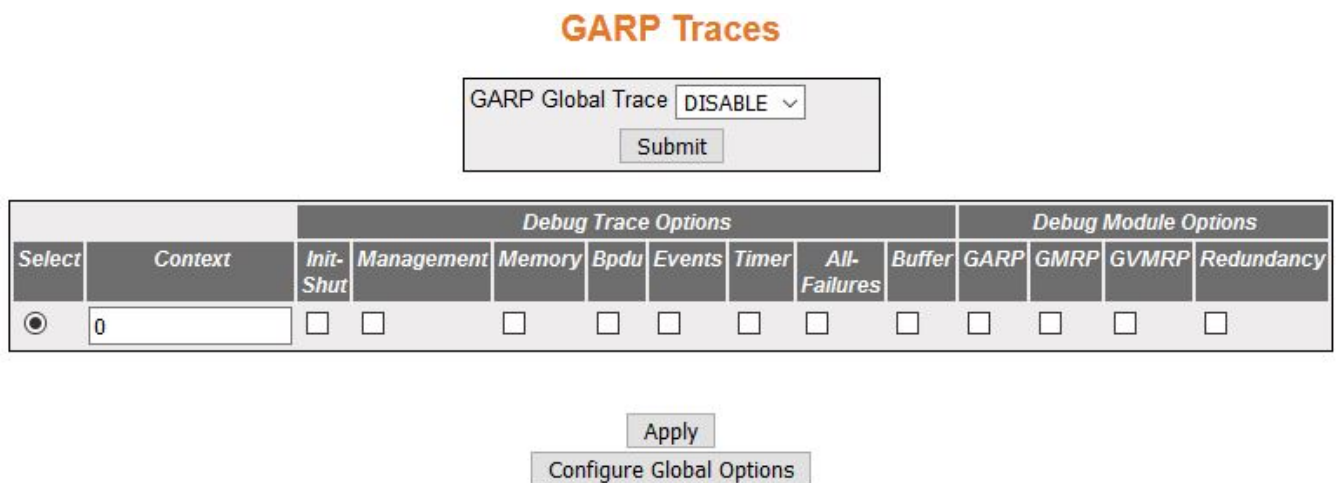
GARP Traces

GARP Global Trace DISABLE

Submit

| | | Debug Trace Options | | | | | | | | Debug Module Options | | | |
|---|---|---|---|---|---|---|---|---|---|---|---|---|---|
| Select | Context | Init-Shut | Management | Memory | Bpdu | Events | Timer | All-Failures | Buffer | GARP | GMRP | GVMRP | Redundancy |
| | 0 | | | | | | | | | | | | |

Apply

Configure Global Options